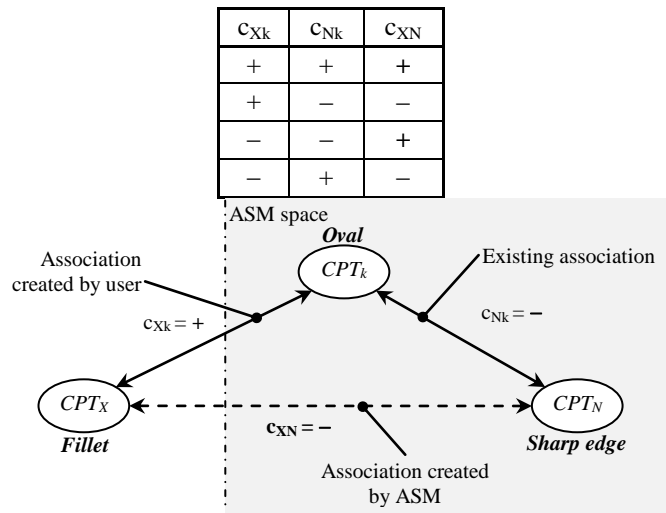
| $c_{Xk}$ | $c_{Nk}$ | $c_{XN}$ |
|---|---|---|
| + | + | + |
| + | – | – |
| – | – | + |
| – | + | – |

ASM space

Oval

$CPT_k$

Association created by user

Existing association

$c_{Xk} = +$

$c_{Nk} = –$

$CPT_X$

$CPT_N$

Fillet

$c_{XN} = –$

Sharp edge

Association created by ASM